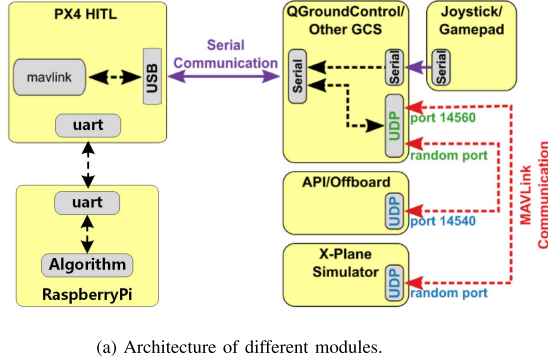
PX4 HITL

mavlink

USB

uart

Serial Communication

QGroundControl/ Other GCS

Serial

Serial

UDP

Joystick/ Gamepad

Serial

port 14560

random port

API/Offboard

UDP

port 14540

X-Plane Simulator

UDP

random port

MAVLink Communication

uart

Algorithm

RaspberryPi

(a) Architecture of different modules.